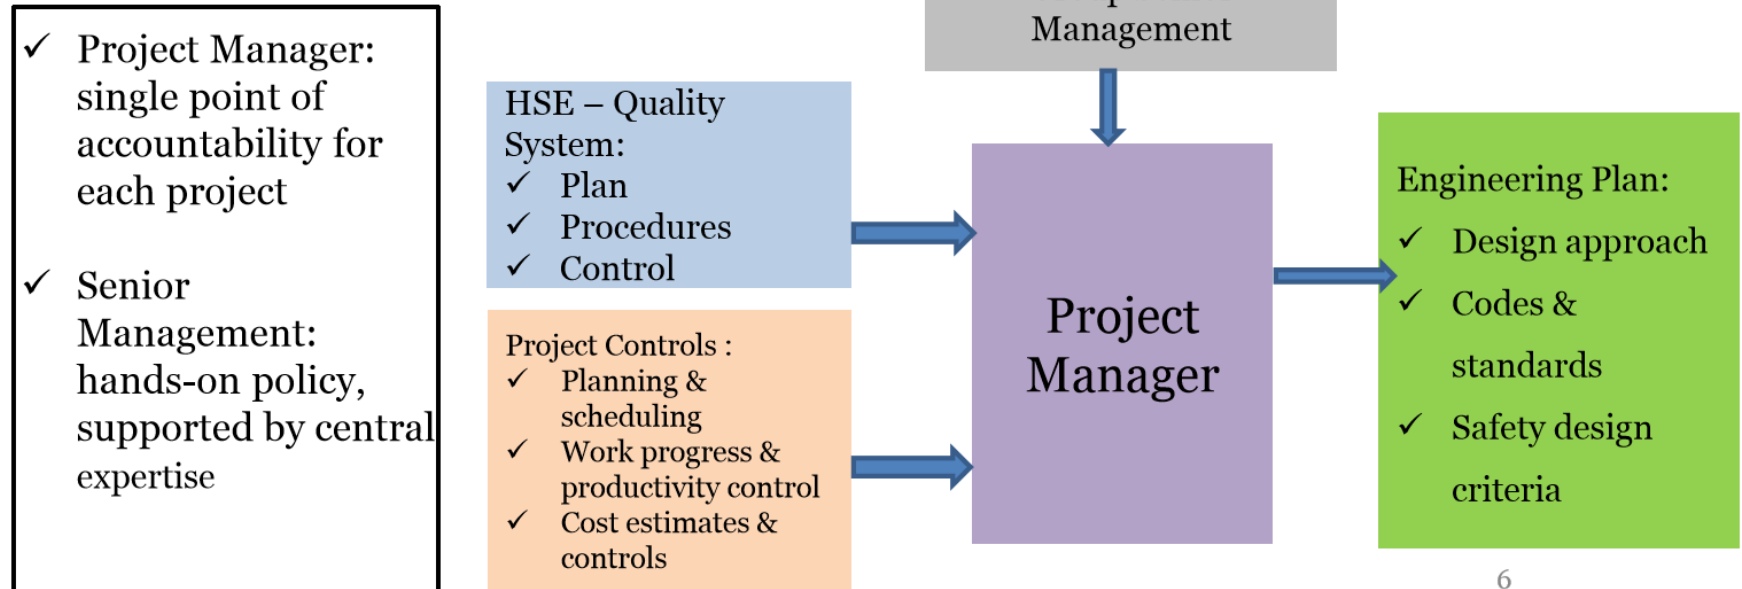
✓ Project Manager: single point of accountability for each project

✓ Senior Management: hands-on policy, supported by central expertise

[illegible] Management

HSE – Quality System:
✓ Plan
✓ Procedures
✓ Control

Project Controls :
✓ Planning & scheduling
✓ Work progress & productivity control
✓ Cost estimates & controls

Project Manager

Engineering Plan:
✓ Design approach
✓ Codes & standards
✓ Safety design criteria

6